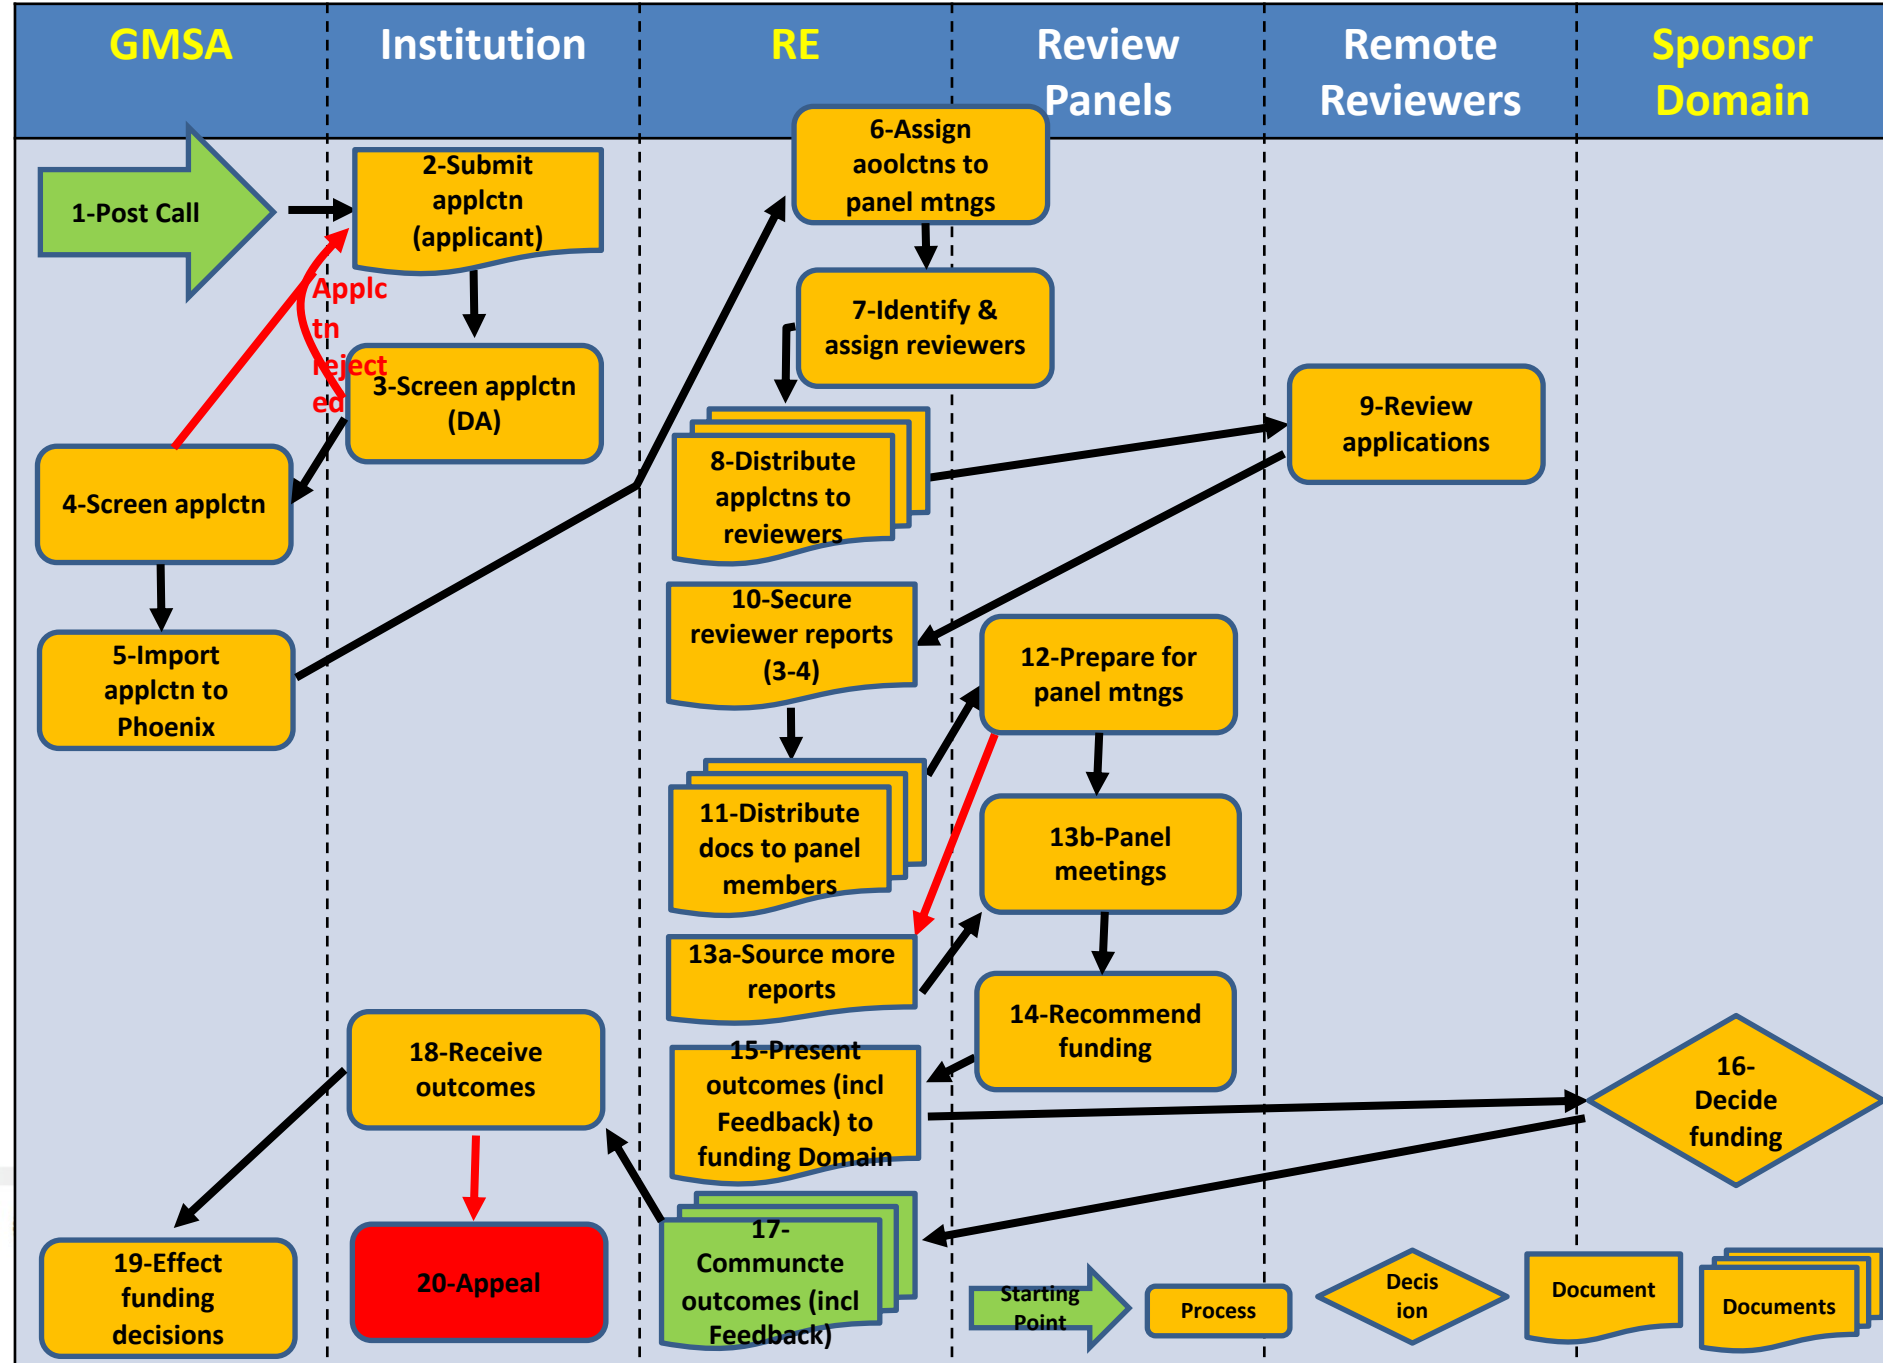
GMSA

Institution

RE

Review Panels

Remote Reviewers

Sponsor Domain

1-Post Call

2-Submit applctn (applicant)

Applc tn reject ed

3-Screen applctn (DA)

4-Screen applctn

5-Import applctn to Phoenix

6-Assign aoolctns to panel mtngs

7-Identify & assign reviewers

8-Distribute applctns to reviewers

9-Review applications

10-Secure reviewer reports (3-4)

11-Distribute docs to panel members

12-Prepare for panel mtngs

13a-Source more reports

13b-Panel meetings

14-Recommend funding

15-Present outcomes (incl Feedback) to funding Domain

16-Decide funding

17-Communcte outcomes (incl Feedback)

18-Receive outcomes

19-Effect funding decisions

20-Appeal

Starting Point

Process

Decis ion

Document

Documents